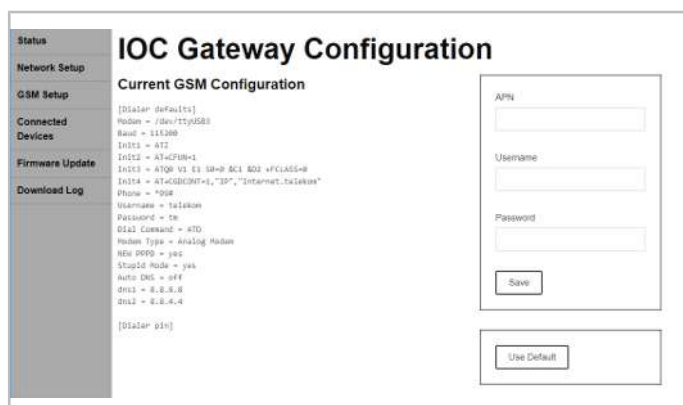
Status
Network Setup
GSM Setup
Connected Devices
Firmware Update
Download Log

IOC Gateway Configuration

Current GSM Configuration

[Dialer defaults]
Modem = /dev/ttyUSB3
Baud = 115200
Init1 = ATZ
Init2 = AT+CFUN=1
Init3 = ATQ0 V1 E1 S0=0 &C1 &D2 +FCLASS=0
Init4 = AT+CGDCONT=1,"IP","internet.telekom"
Phone = *99#
Username = telekom
Password = tm
Dial Command = ATD
Modem Type = Analog Modem
NEW PPPD = yes
Stupid Mode = yes
Auto DNS = off
dns1 = 8.8.8.8
dns2 = 8.8.4.4

[Dialer pin]

APN

Username

Password

Save

Use Default